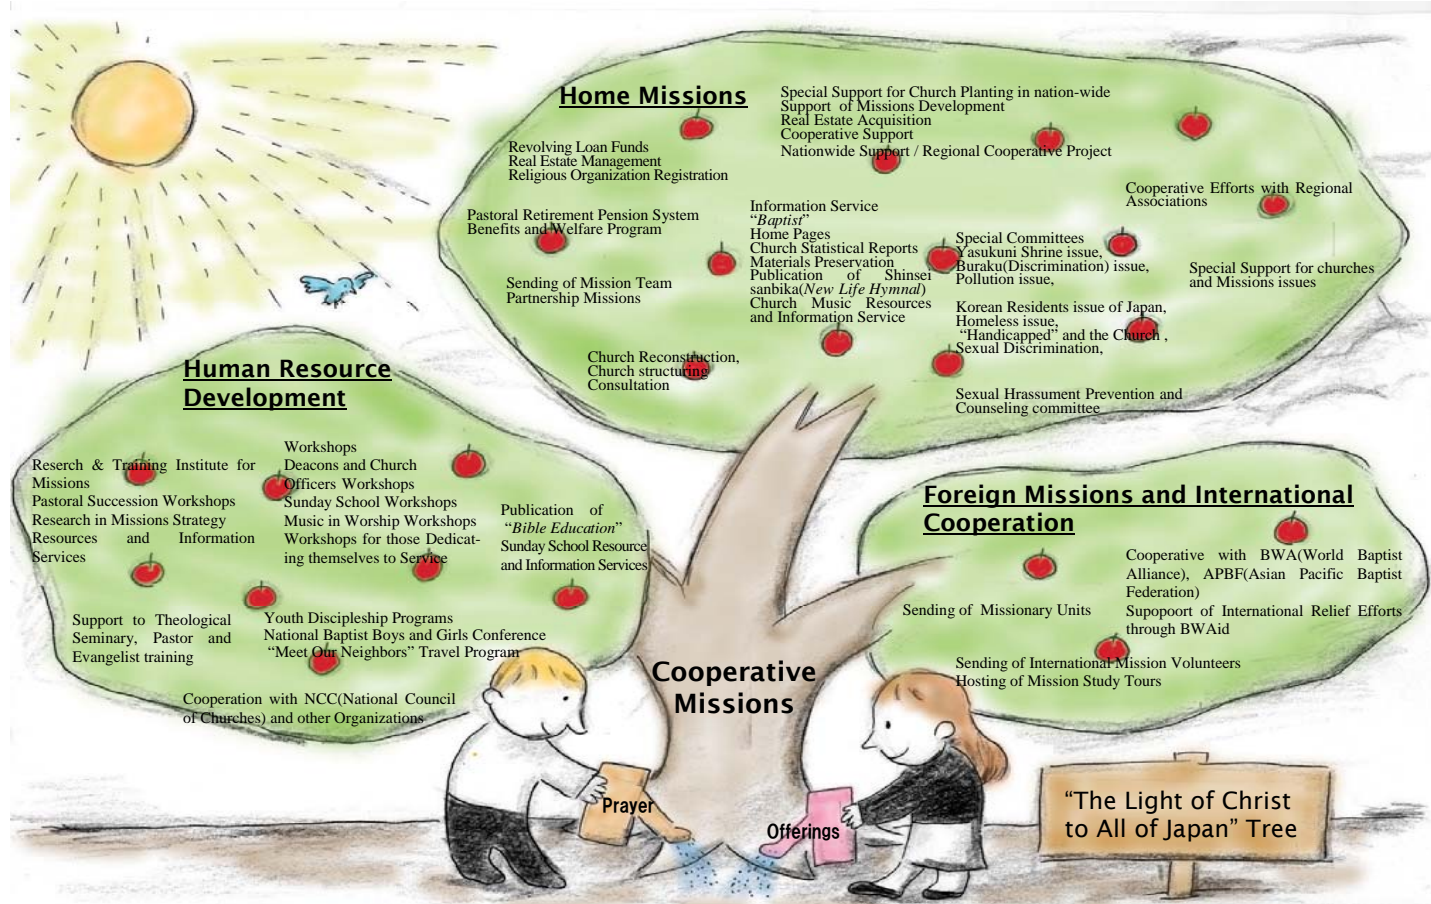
Home Missions

Special Support for Church Planting in nation-wide
Support of Missions Development
Real Estate Acquisition
Cooperative Support
Nationwide Support / Regional Cooperative Project

Revolving Loan Funds
Real Estate Management
Religious Organization Registration

Cooperative Efforts with Regional Associations

Pastoral Retirement Pension System
Benefits and Welfare Program

Information Service
"Baptist"
Home Pages
Church Statistical Reports
Materials Preservation
Publication of Shinsei sanbika(New Life Hymnal)
Church Music Resources and Information Service

Special Committees
Yasukuni Shrine issue,
Buraku(Discrimination) issue,
Pollution issue,

Special Support for churches and Missions issues

Sending of Mission Team
Partnership Missions

Korean Residents issue of Japan,
Homeless issue,
"Handicapped" and the Church ,
Sexual Discrimination,

Church Reconstruction,
Church structuring
Consultation

Sexual Hrassument Prevention and Counseling committee

Human Resource Development

Reserch & Training Institute for Missions
Pastoral Succession Workshops
Research in Missions Strategy
Resources and Information Services

Workshops
Deacons and Church Officers Workshops
Sunday School Workshops
Music in Worship Workshops
Workshops for those Dedicating themselves to Service

Publication of "Bible Education"
Sunday School Resource and Information Services

Support to Theological Seminary, Pastor and Evangelist training

Youth Discipleship Programs
National Baptist Boys and Girls Conference
"Meet Our Neighbors" Travel Program

Cooperation with NCC(National Council of Churches) and other Organizations

Foreign Missions and International Cooperation

Cooperative with BWA(World Baptist Alliance), APBF(Asian Pacific Baptist Federation)
Supopoort of International Relief Efforts through BWAid

Sending of Missionary Units

Sending of International Mission Volunteers
Hosting of Mission Study Tours

Cooperative Missions

Prayer

Offerings

"The Light of Christ to All of Japan" Tree